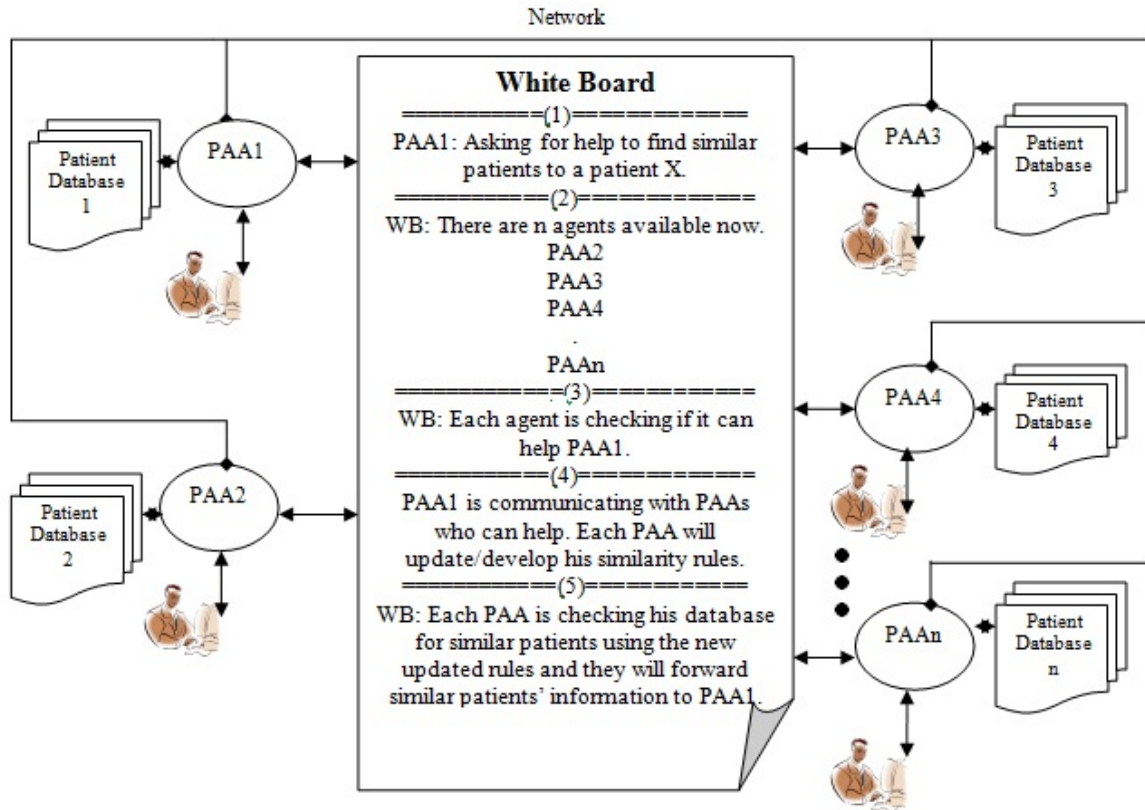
Network

White Board

==========(1)============

PAA1: Asking for help to find similar patients to a patient X.

===========(2)============

WB: There are n agents available now.

PAA2

PAA3

PAA4

.

PAAn

===========(3)============

WB: Each agent is checking if it can help PAA1.

===========(4)============

PAA1 is communicating with PAAs who can help. Each PAA will update/develop his similarity rules.

===========(5)============

WB: Each PAA is checking his database for similar patients using the new updated rules and they will forward similar patients' information to PAA1.

Patient Database 1

PAA1

Patient Database 2

PAA2

PAA3

Patient Database 3

PAA4

Patient Database 4

PAAn

Patient Database n